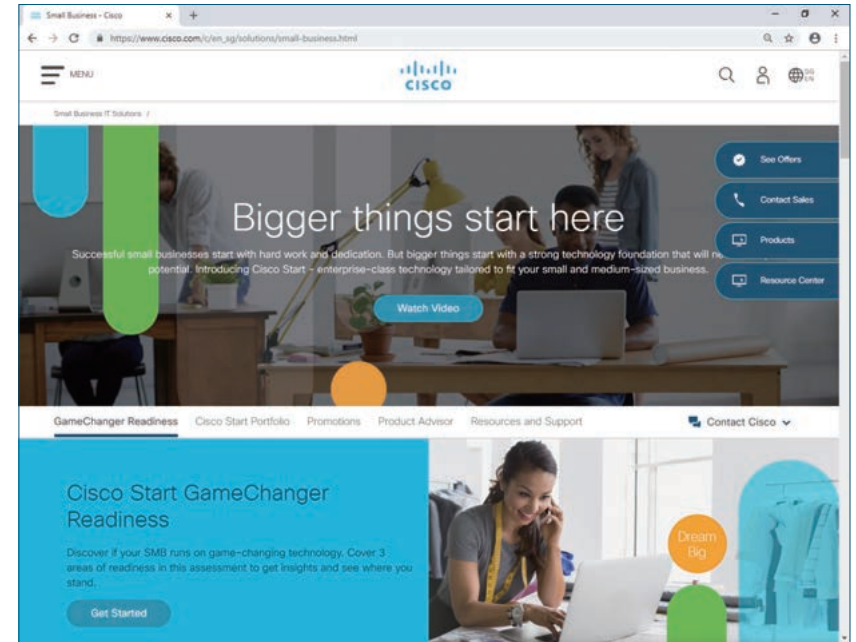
Small Business - Cisco

https://www.cisco.com/c/en_sg/solutions/small-business.html

MENU

cisco

SG EN

Small Business IT Solutions /

Bigger things start here

Successful small businesses start with hard work and dedication. But bigger things start with a strong technology foundation that will n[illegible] potential. Introducing Cisco Start – enterprise-class technology tailored to fit your small and medium-sized business.

Watch Video

See Offers

Contact Sales

Products

Resource Center

GameChanger Readiness   Cisco Start Portfolio   Promotions   Product Advisor   Resources and Support

Contact Cisco

Cisco Start GameChanger Readiness

Discover if your SMB runs on game-changing technology. Cover 3 areas of readiness in this assessment to get insights and see where you stand.

Get Started

Dream Big